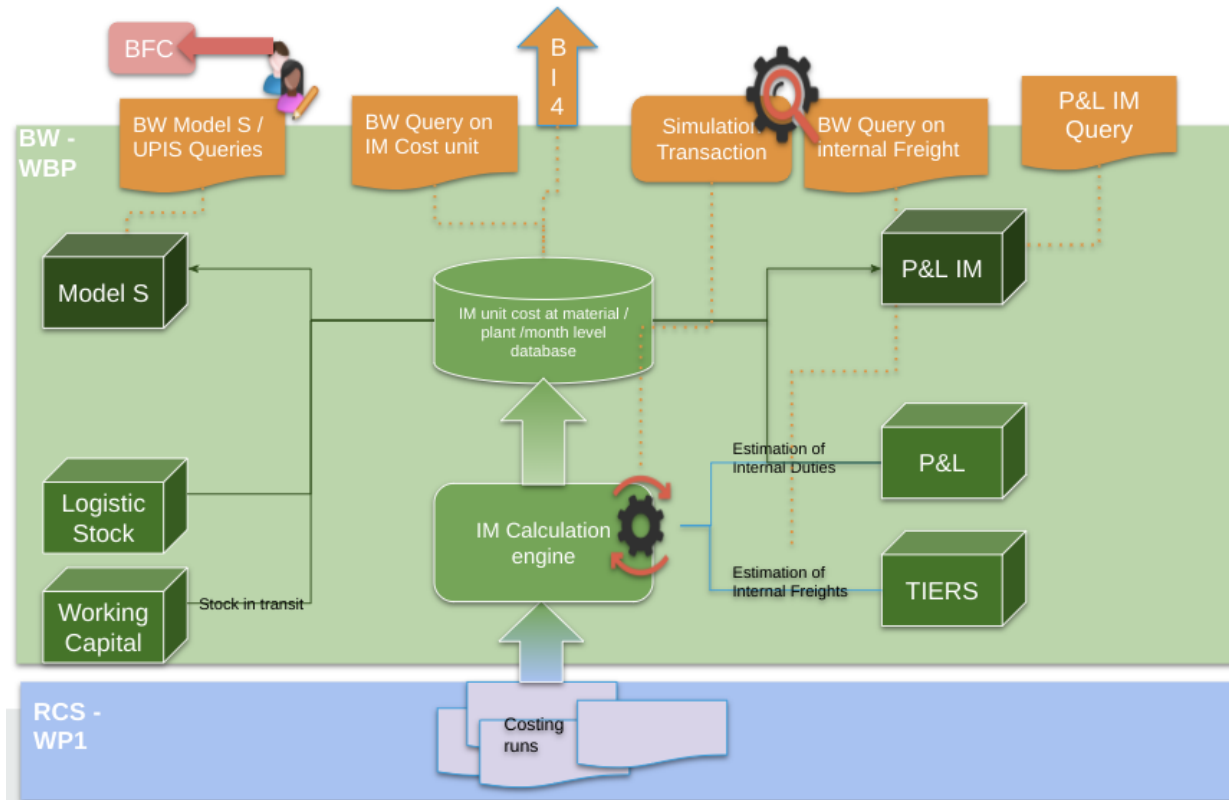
BFC

B
I
4

BW Model S / UPIS Queries

BW Query on IM Cost unit

Simulation Transaction

BW Query on internal Freight

P&L IM Query

BW - WBP

Model S

IM unit cost at material / plant /month level database

P&L IM

Estimation of Internal Duties

P&L

Logistic Stock

IM Calculation engine

Estimation of Internal Freights

TIERS

Working Capital

Stock in transit

RCS - WP1

Costing runs